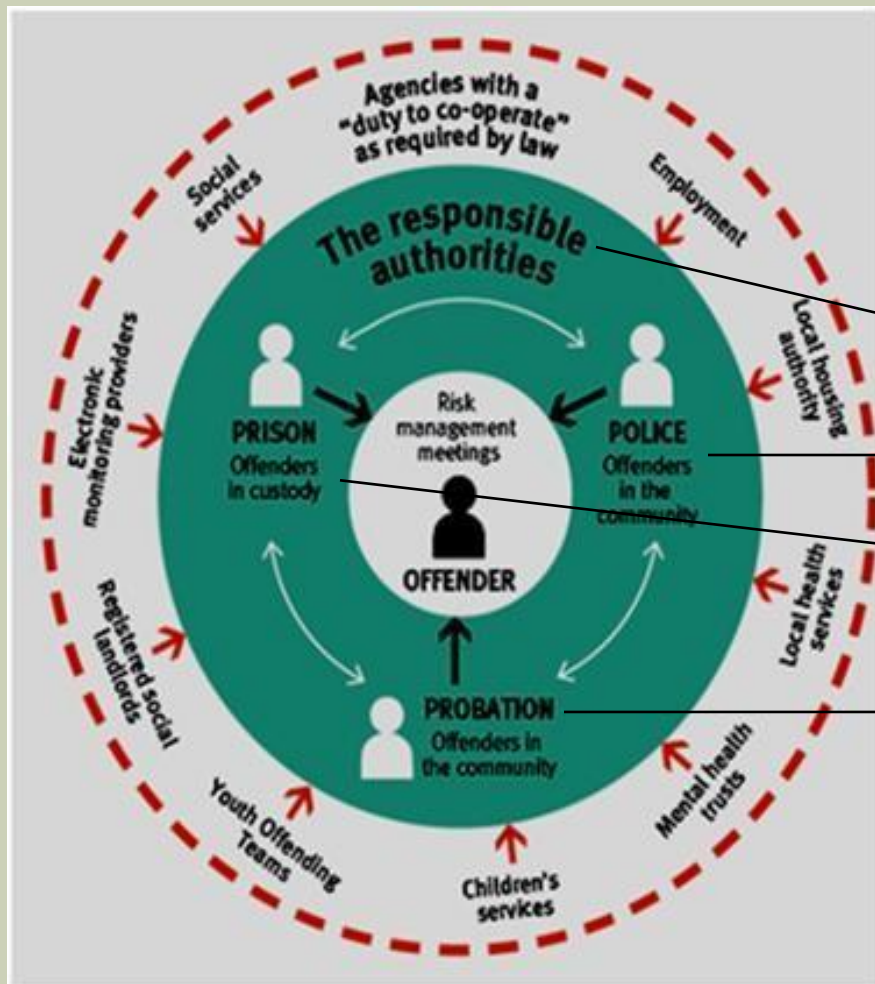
Agencies with a "duty to co-operate" as required by law

Social services

Employment

The responsible authorities

Local housing authority

Electronic monitoring providers

PRISON
Offenders in custody

Risk management meetings

POLICE
Offenders in the community

OFFENDER

Local health services

Registered social landlords

PROBATION
Offenders in the community

Mental health trusts

Youth Offending Teams

Children's services